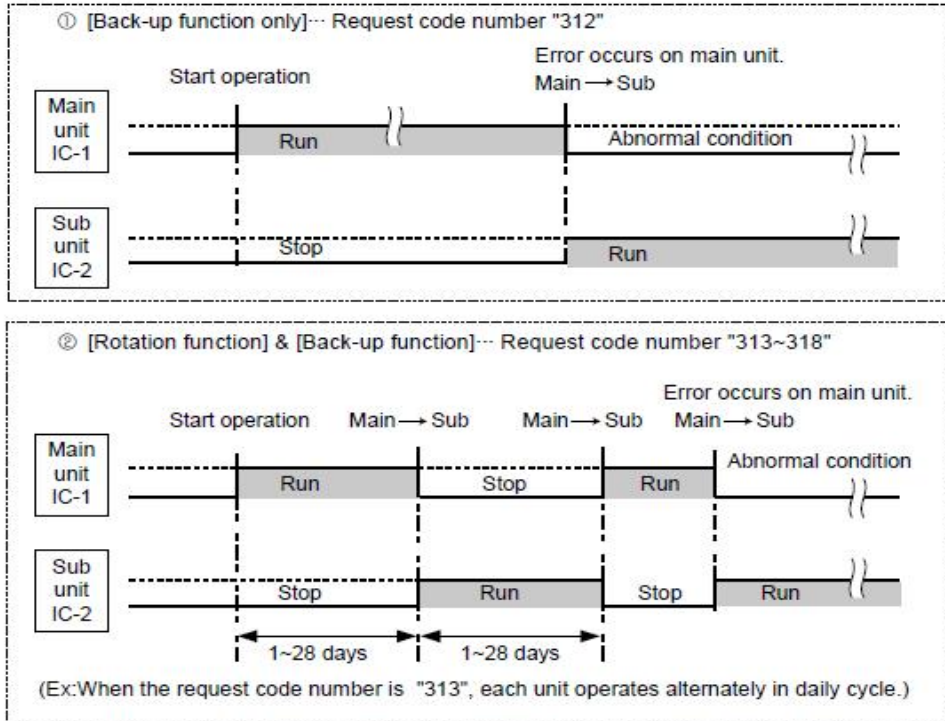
① [Back-up function only]··· Request code number "312"

Start operation

Error occurs on main unit.
Main → Sub

Main unit IC-1

Run

Abnormal condition

Sub unit IC-2

Stop

Run

② [Rotation function] & [Back-up function]··· Request code number "313~318"

Start operation

Main → Sub

Main → Sub

Error occurs on main unit.
Main → Sub

Main unit IC-1

Run

Stop

Run

Abnormal condition

Sub unit IC-2

Stop

Run

Stop

Run

1~28 days

1~28 days

(Ex:When the request code number is "313", each unit operates alternately in daily cycle.)